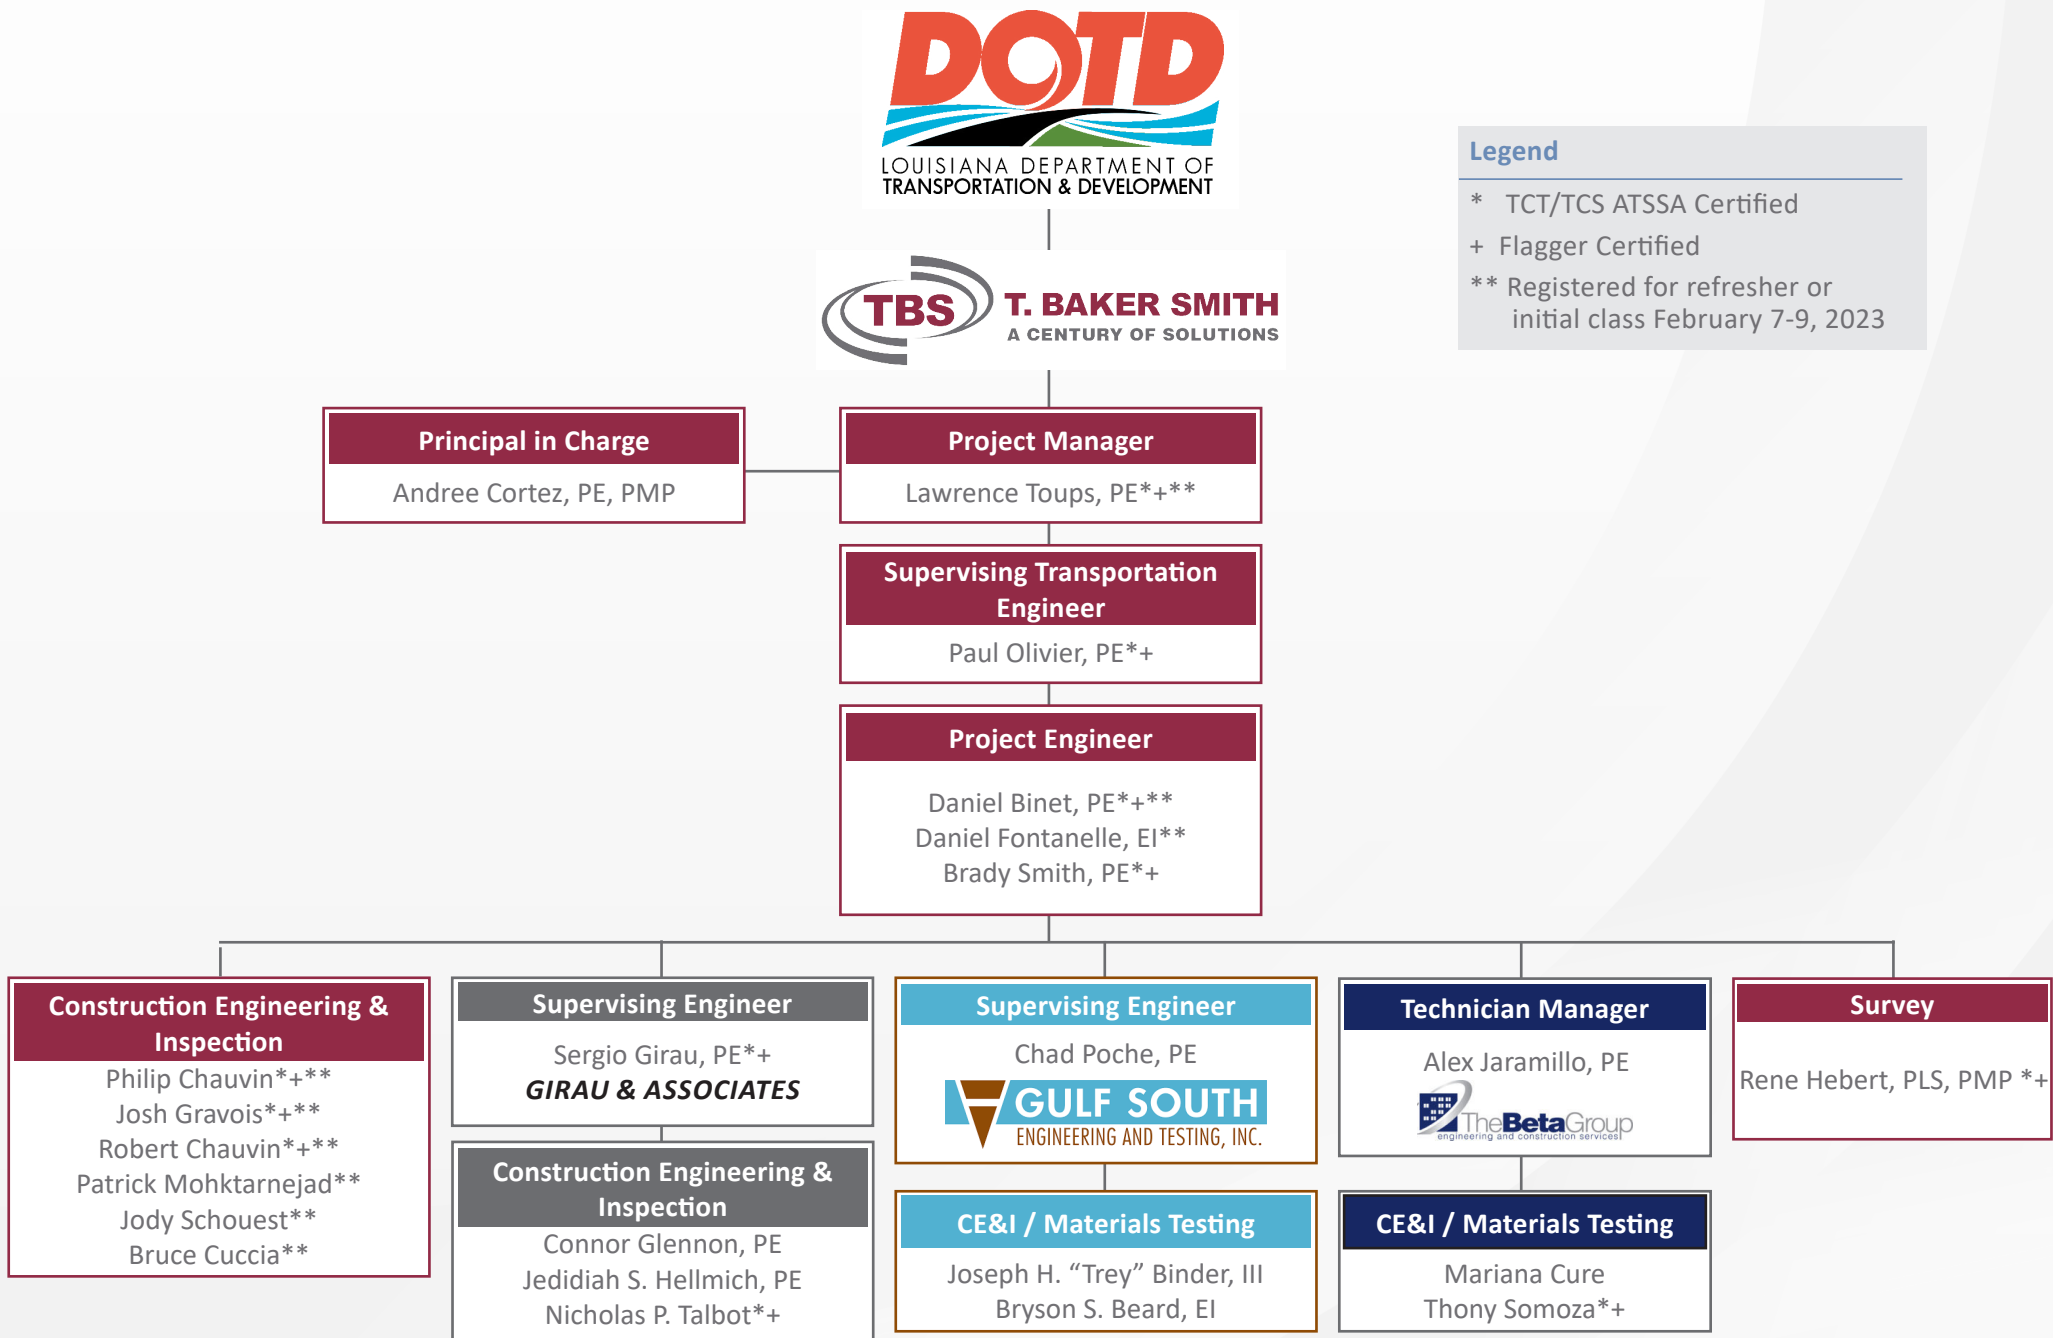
DOTD
LOUISIANA DEPARTMENT OF TRANSPORTATION & DEVELOPMENT

Legend
* TCT/TCS ATSSA Certified
+ Flagger Certified
** Registered for refresher or initial class February 7-9, 2023

TBS T. BAKER SMITH
A CENTURY OF SOLUTIONS

Principal in Charge
Andree Cortez, PE, PMP

Project Manager
Lawrence Toups, PE*+**

Supervising Transportation Engineer
Paul Olivier, PE*+

Project Engineer
Daniel Binet, PE*+**
Daniel Fontanelle, EI**
Brady Smith, PE*+

Construction Engineering & Inspection
Philip Chauvin*+**
Josh Gravois*+**
Robert Chauvin*+**
Patrick Mohktarnejad**
Jody Schouest**
Bruce Cuccia**

Supervising Engineer
Sergio Girau, PE*+
GIRAU & ASSOCIATES

Construction Engineering & Inspection
Connor Glennon, PE
Jedidiah S. Hellmich, PE
Nicholas P. Talbot*+

Supervising Engineer
Chad Poche, PE
GULF SOUTH
ENGINEERING AND TESTING, INC.

CE&I / Materials Testing
Joseph H. “Trey” Binder, III
Bryson S. Beard, EI

Technician Manager
Alex Jaramillo, PE
TheBetaGroup
engineering and construction services

CE&I / Materials Testing
Mariana Cure
Thony Somoza*+

Survey
Rene Hebert, PLS, PMP *+